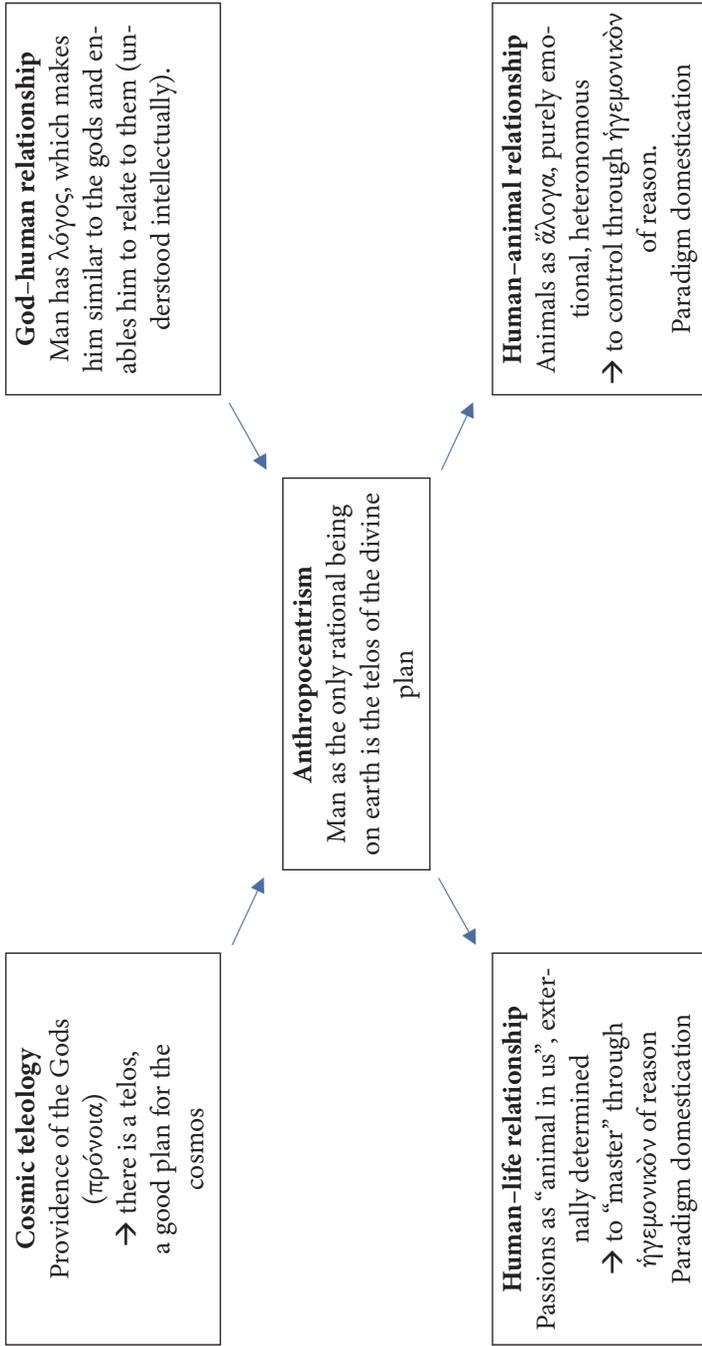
**Cosmic teleology**
Providence of the Gods (πρόνοια)
→ there is a telos, a good plan for the cosmos

**God–human relationship**
Man has λόγος, which makes him similar to the gods and enables him to relate to them (understood intellectually).

**Anthropocentrism**
Man as the only rational being on earth is the telos of the divine plan

**Human–life relationship**
Passions as "animal in us", externally determined
→ to "master" through ἡγεμονικὸν of reason
Paradigm domestication

**Human–animal relationship**
Animals as ἄλογα, purely emotional, heteronomous
→ to control through ἡγεμονικὸν of reason.
Paradigm domestication